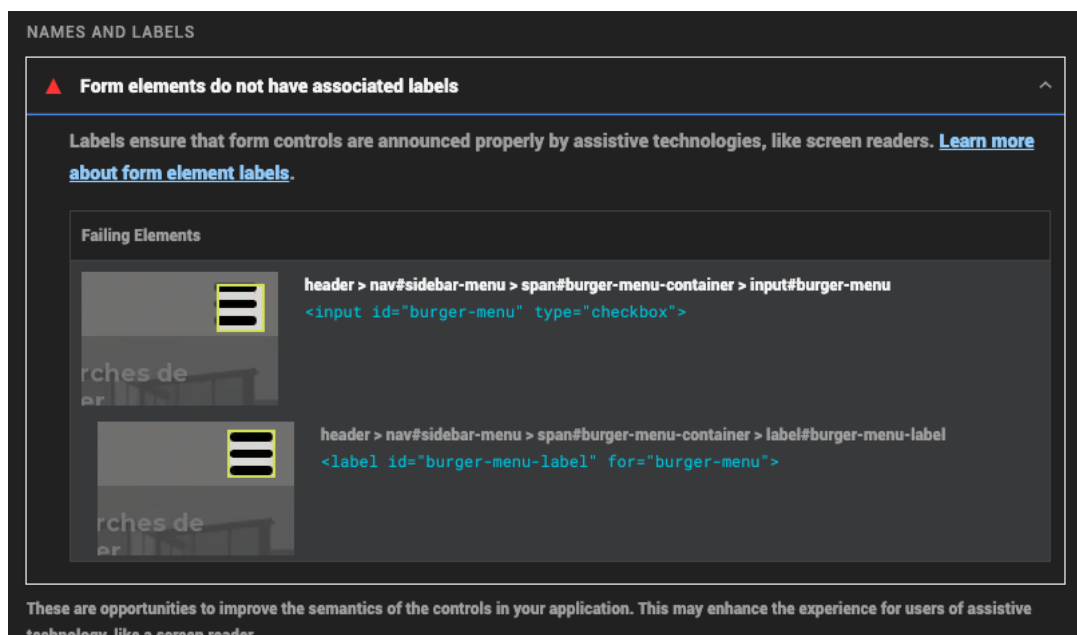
NAMES AND LABELS

Form elements do not have associated labels

Labels ensure that form controls are announced properly by assistive technologies, like screen readers. Learn more about form element labels.

Failing Elements

rches de er

header > nav#sidebar-menu > span#burger-menu-container > input#burger-menu
`<input id="burger-menu" type="checkbox">`

rches de er

header > nav#sidebar-menu > span#burger-menu-container > label#burger-menu-label
`<label id="burger-menu-label" for="burger-menu">`

These are opportunities to improve the semantics of the controls in your application. This may enhance the experience for users of assistive technology, like a screen reader.